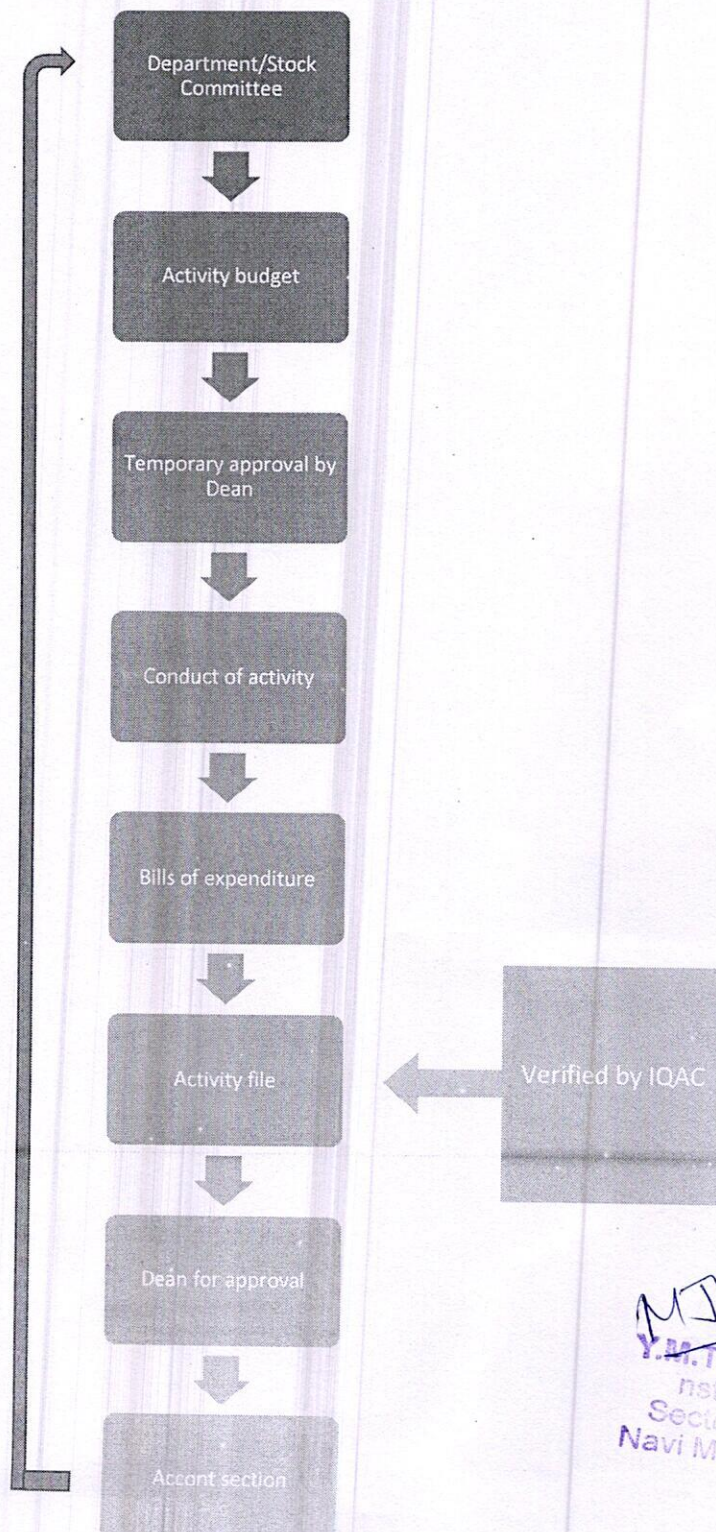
Department/Stock Committee

Activity budget

Temporary approval by Dean

Conduct of activity

Bills of expenditure

Activity file

Verified by IQAC

Dean for approval

Accont section

Y.M.T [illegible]
nsi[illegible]
Sect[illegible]
Navi M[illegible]